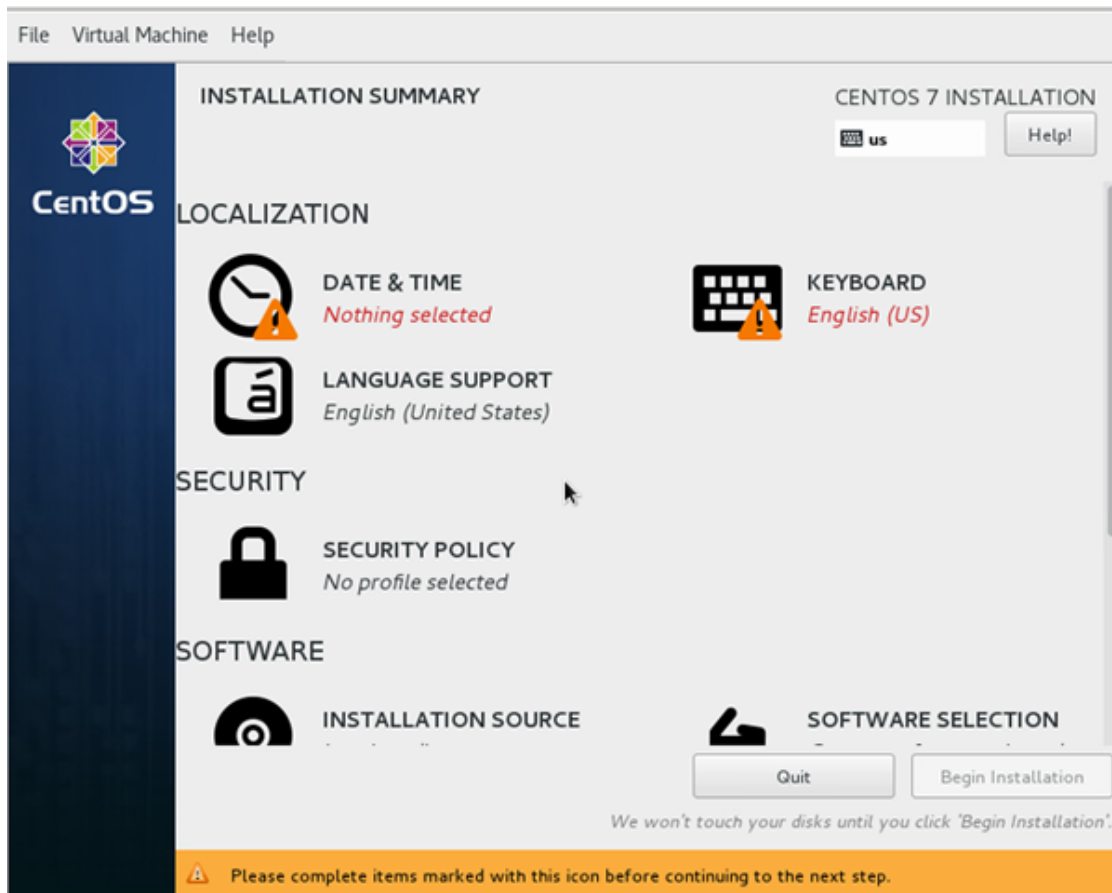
File Virtual Machine Help

CentOS

INSTALLATION SUMMARY

CENTOS 7 INSTALLATION

us

Help!

LOCALIZATION

DATE & TIME
Nothing selected

KEYBOARD
English (US)

LANGUAGE SUPPORT
English (United States)

SECURITY

SECURITY POLICY
No profile selected

SOFTWARE

INSTALLATION SOURCE
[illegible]

SOFTWARE SELECTION
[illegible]

Quit

Begin Installation

We won't touch your disks until you click 'Begin Installation'.

Please complete items marked with this icon before continuing to the next step.